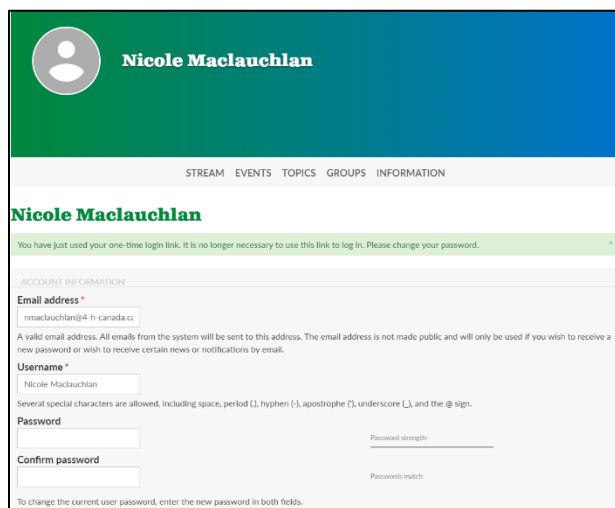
Nicole Maclauchlan

STREAM EVENTS TOPICS GROUPS INFORMATION

Nicole Maclauchlan

You have just used your one-time login link. It is no longer necessary to use this link to log in. Please change your password.

×

ACCOUNT INFORMATION

Email address *

nmaclauchlan@4-h-canada.c

A valid email address. All emails from the system will be sent to this address. The email address is not made public and will only be used if you wish to receive a new password or wish to receive certain news or notifications by email.

Username *

Nicole Maclauchlan

Several special characters are allowed, including space, period (.), hyphen (-), apostrophe ('), underscore (_), and the @ sign.

Password

Password strength:

Confirm password

Passwords match:

To change the current user password, enter the new password in both fields.